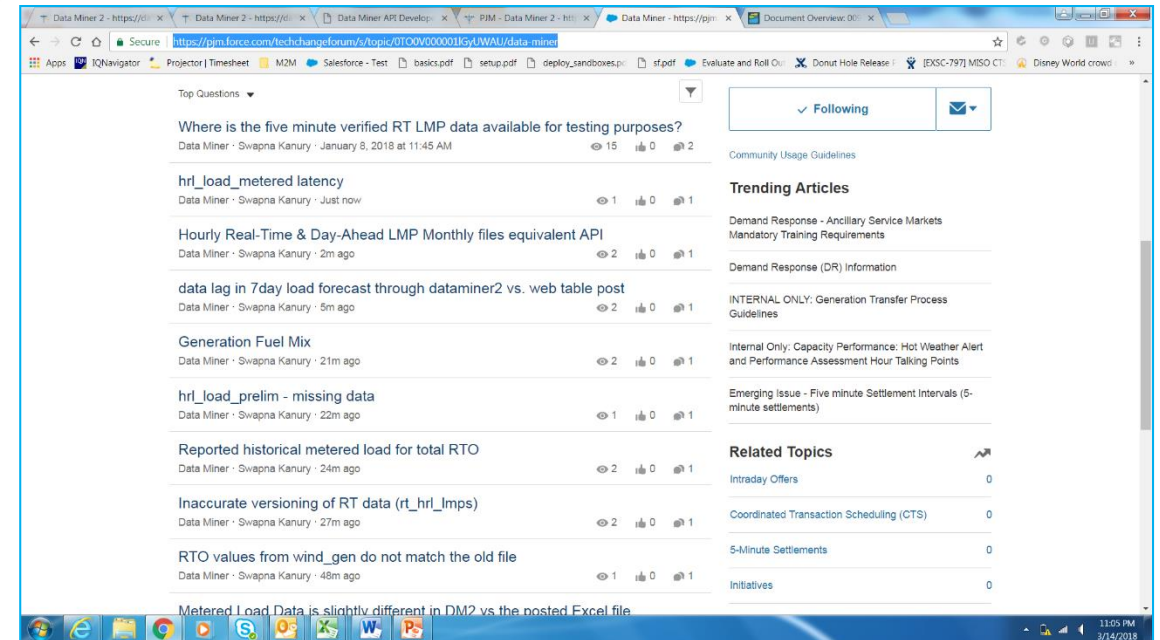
Data Miner 2 - https://d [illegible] × Data Miner 2 - https://d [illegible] × Data Miner API Develop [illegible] × PJM - Data Miner 2 - htt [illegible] × Data Miner - https://pjm × Document Overview: 00 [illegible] ×

Secure https://pjm.force.com/techchangeforum/s/topic/0TO0V000001lGyUWAU/data-miner

Apps IQNavigator Projector | Timesheet M2M Salesforce - Test basics.pdf setup.pdf deploy_sandboxes.pc sf.pdf Evaluate and Roll Ou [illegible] Donut Hole Release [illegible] [EXSC-797] MISO CT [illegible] Disney World crowd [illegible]

Top Questions

Where is the five minute verified RT LMP data available for testing purposes?
Data Miner · Swapna Kanury · January 8, 2018 at 11:45 AM 15 0 2

hrl_load_metered latency
Data Miner · Swapna Kanury · Just now 1 0 1

Hourly Real-Time & Day-Ahead LMP Monthly files equivalent API
Data Miner · Swapna Kanury · 2m ago 2 0 1

data lag in 7day load forecast through dataminer2 vs. web table post
Data Miner · Swapna Kanury · 5m ago 2 0 1

Generation Fuel Mix
Data Miner · Swapna Kanury · 21m ago 2 0 1

hrl_load_prelim - missing data
Data Miner · Swapna Kanury · 22m ago 1 0 1

Reported historical metered load for total RTO
Data Miner · Swapna Kanury · 24m ago 2 0 1

Inaccurate versioning of RT data (rt_hrl_lmps)
Data Miner · Swapna Kanury · 27m ago 2 0 1

RTO values from wind_gen do not match the old file
Data Miner · Swapna Kanury · 48m ago 1 0 1

Metered Load Data is slightly different in DM2 vs the posted Excel file

Following

Community Usage Guidelines

Trending Articles

Demand Response - Ancillary Service Markets Mandatory Training Requirements

Demand Response (DR) Information

INTERNAL ONLY: Generation Transfer Process Guidelines

Internal Only: Capacity Performance: Hot Weather Alert and Performance Assessment Hour Talking Points

Emerging Issue - Five minute Settlement Intervals (5-minute settlements)

Related Topics

| | |
|---|---|
| Intraday Offers | 0 |
| Coordinated Transaction Scheduling (CTS) | 0 |
| 5-Minute Settlements | 0 |
| Initiatives | 0 |

11:05 PM
3/14/2018